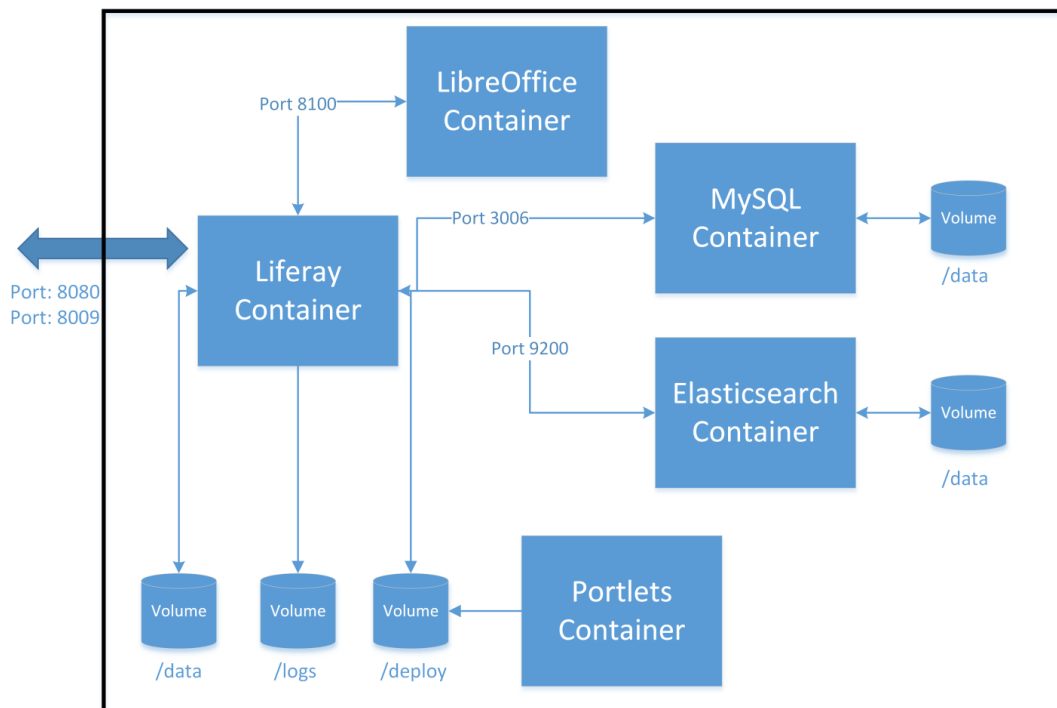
Port 8100

LibreOffice Container

MySQL Container

Volume

/data

Port 3006

Port: 8080
Port: 8009

Liferay Container

Port 9200

Elasticsearch Container

Volume

/data

Volume

/data

Volume

/logs

Volume

/deploy

Portlets Container